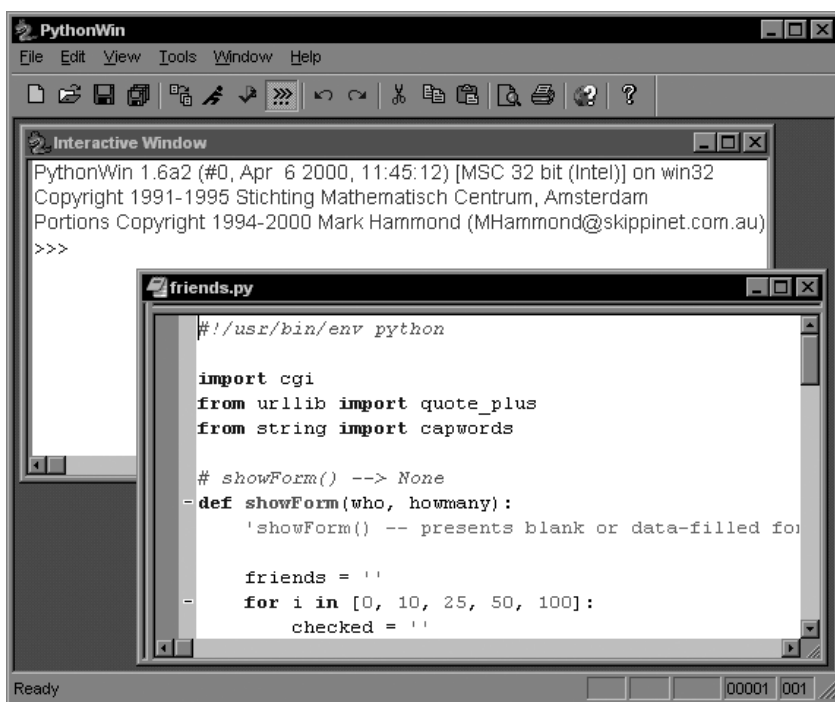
PythonWin

File Edit View Tools Window Help

Interactive Window

PythonWin 1.6a2 (#0, Apr 6 2000, 11:45:12) [MSC 32 bit (Intel)] on win32
Copyright 1991-1995 Stichting Mathematisch Centrum, Amsterdam
Portions Copyright 1994-2000 Mark Hammond (MHammond@skippinet.com.au)
>>>

friends.py

#!/usr/bin/env python

import cgi
from urllib import quote_plus
from string import capwords

# showForm() --> None
def showForm(who, howmany):
    'showForm() -- presents blank or data-filled for

    friends = ''
    for i in [0, 10, 25, 50, 100]:
        checked = ''

Ready 00001 001